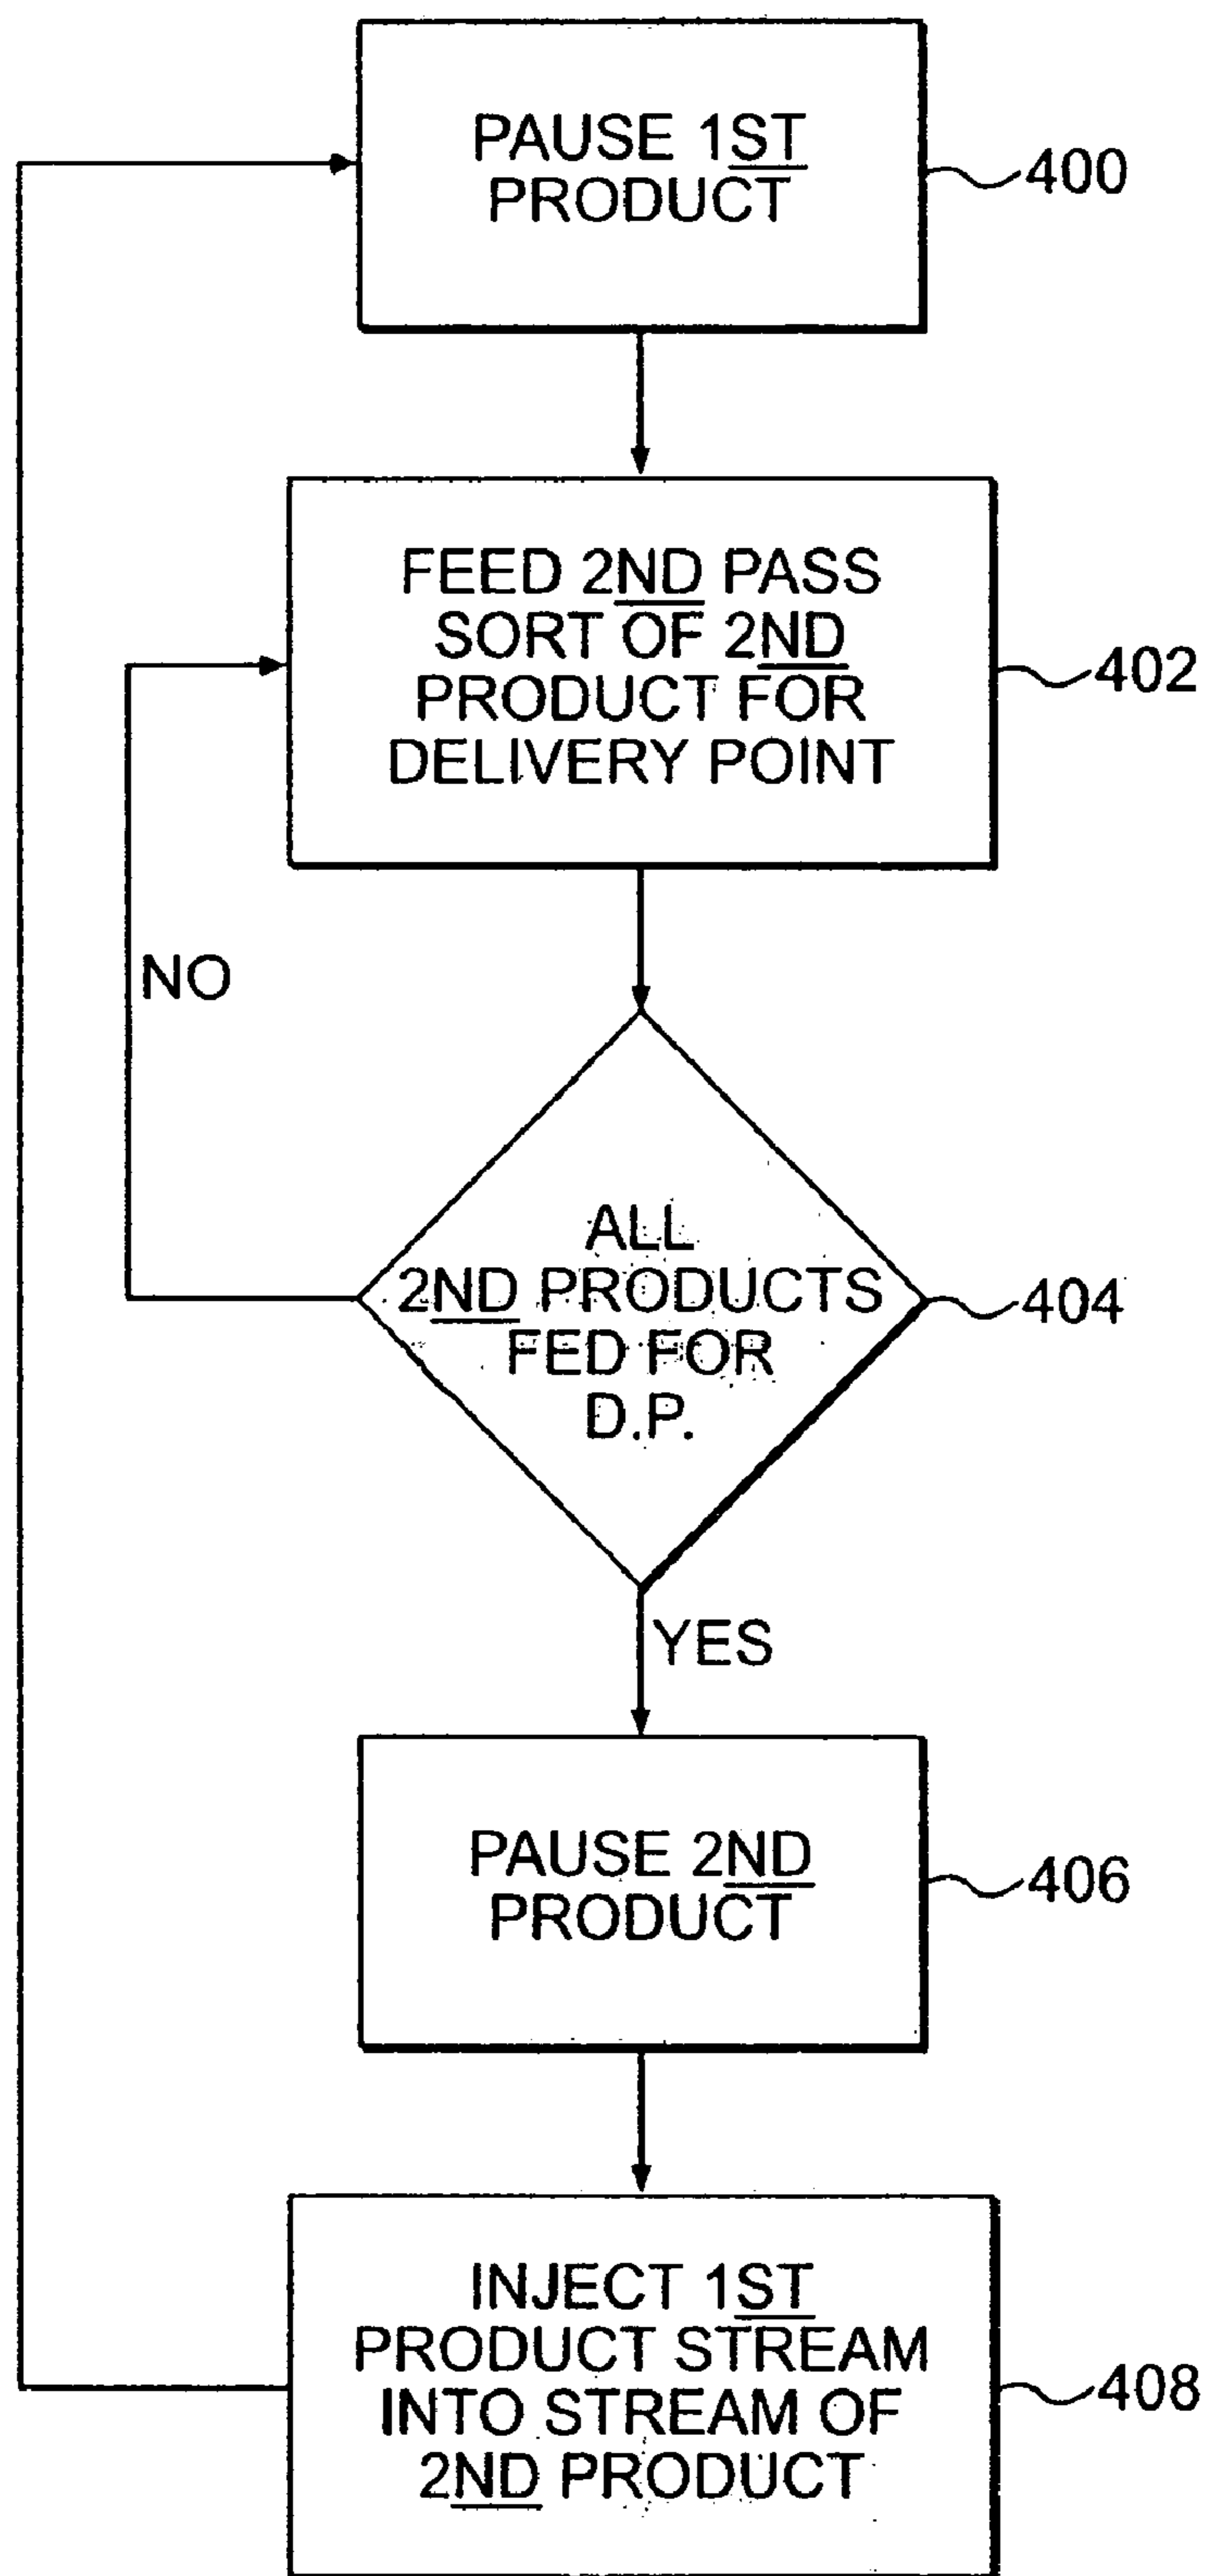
PAUSE 1ST PRODUCT

400

FEED 2ND PASS SORT OF 2ND PRODUCT FOR DELIVERY POINT

402

NO

ALL 2ND PRODUCTS FED FOR D.P.

404

YES

PAUSE 2ND PRODUCT

406

INJECT 1ST PRODUCT STREAM INTO STREAM OF 2ND PRODUCT

408